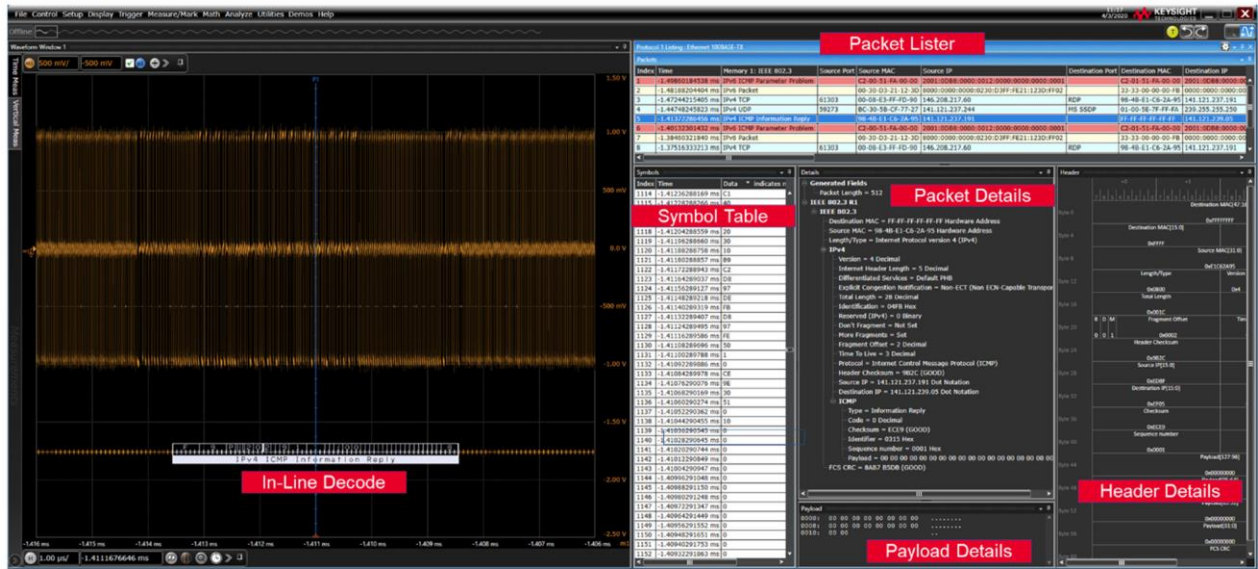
File Control Setup Display Trigger Measure/Mark Math Analyze Utilities Demos Help

KEYSIGHT TECHNOLOGIES

4/3/2020

Offline

Waveform Window 1

500 mV/ -500 mV

1.50 V
1.00 V
500 mV
0.0 V
-500 mV
-1.00 V
-1.50 V
-2.00 V

IPv4 ICMP Information Reply

In-Line Decode

-1.416 ms -1.415 ms -1.414 ms -1.413 ms -1.412 ms -1.411 ms -1.410 ms -1.409 ms -1.408 ms -1.407 ms -1.406 ms

1.00 µs/ -1.4111676646 ms

Protocol 1 Listing : Ethernet 100BASE-T1

Packet Lister

Packets

| Index | Time | Memory 1: IEEE 802.3 | Source Port | Source MAC | Source IP | Destination Port | Destination MAC | Destination IP |
|---|---|---|---|---|---|---|---|---|
| 1 | -1.49860184538 ms | IPv6 ICMP Parameter Problem | | C2-00-51-FA-00-00 | 2001:0DB8:0000:0012:0000:0000:0000:0001 | | C2-01-51-FA-00-00 | 2001:0DB8:0000:00 |
| 2 | -1.48188204404 ms | IPv6 Packet | | 00-30-03-21-12-3D | 8000:0000:0000:0230:D3FF:FE21:123D:FF02 | | 33-33-00-00-00-FB | 0000:0000:0000:00 |
| 3 | -1.47244215405 ms | IPv4 TCP | 61303 | 00-08-E3-FF-FD-90 | 146.208.217.60 | RDP | 98-4B-E1-C6-2A-95 | 141.121.237.191 |
| 4 | -1.44748245823 ms | IPv4 UDP | 59273 | BC-30-5B-CF-77-27 | 141.121.237.244 | MS SSDP | 01-00-5E-7F-FF-FA | 239.255.255.250 |
| 5 | -1.41377286456 ms | IPv4 ICMP Information Reply | | 98-4B-E1-C6-2A-95 | 141.121.237.191 | | FF-FF-FF-FF-FF-FF | 141.121.239.05 |
| 6 | -1.40152301432 ms | IPv6 ICMP Parameter Problem | | C2-00-51-FA-00-00 | 2001:0DB8:0000:0012:0000:0000:0000:0001 | | C2-01-51-FA-00-00 | 2001:0DB8:0000:00 |
| 7 | -1.38480321840 ms | IPv6 Packet | | 00-30-03-21-12-3D | 8000:0000:0000:0230:D3FF:FE21:123D:FF02 | | 33-33-00-00-00-FB | 0000:0000:0000:00 |
| 8 | -1.37516333213 ms | IPv4 TCP | 61303 | 00-08-E3-FF-FD-90 | 146.208.217.60 | RDP | 98-4B-E1-C6-2A-95 | 141.121.237.191 |

Symbols

Symbol Table

| Index | Time | Data | Indicates |
|---|---|---|---|
| 1114 | -1.41236288169 ms | C1 | |
| 1115 | -1.41228288366 ms | 40 | |
| 1118 | -1.41204288559 ms | 20 | |
| 1119 | -1.41196288660 ms | 30 | |
| 1120 | -1.41188288758 ms | 10 | |
| 1121 | -1.41180288857 ms | B9 | |
| 1122 | -1.41172288943 ms | C2 | |
| 1123 | -1.41164289037 ms | D8 | |
| 1124 | -1.41156289127 ms | 97 | |
| 1125 | -1.41148289218 ms | D8 | |
| 1126 | -1.41140289319 ms | FB | |
| 1127 | -1.41132289407 ms | D8 | |
| 1128 | -1.41124289495 ms | 97 | |
| 1129 | -1.41116289586 ms | FE | |
| 1130 | -1.41108289696 ms | 50 | |
| 1131 | -1.41100289788 ms | 1 | |
| 1132 | -1.41092289886 ms | 00 | |
| 1133 | -1.41084289978 ms | CE | |
| 1134 | -1.41076290076 ms | 9E | |
| 1135 | -1.41068290169 ms | 30 | |
| 1136 | -1.41060290274 ms | 51 | |
| 1137 | -1.41052290362 ms | 0 | |
| 1138 | -1.41044290455 ms | 10 | |
| 1139 | -1.41036290545 ms | 0 | |
| 1140 | -1.41028290645 ms | 0 | |
| 1141 | -1.41020290744 ms | 0 | |
| 1142 | -1.41012290849 ms | 0 | |
| 1143 | -1.41004290947 ms | 0 | |
| 1144 | -1.40996291046 ms | 0 | |
| 1145 | -1.40988291150 ms | 0 | |
| 1146 | -1.40980291248 ms | 0 | |
| 1147 | -1.40972291347 ms | 0 | |
| 1148 | -1.40964291449 ms | 0 | |
| 1149 | -1.40956291552 ms | 0 | |
| 1150 | -1.40948291651 ms | 0 | |
| 1151 | -1.40940291753 ms | 0 | |
| 1152 | -1.40932291863 ms | 0 | |

Details

Packet Details

Generated Fields
Packet Length = 512
IEEE 802.3 R1
IEEE 802.3
Destination MAC = FF-FF-FF-FF-FF-FF Hardware Address
Source MAC = 98-4B-E1-C6-2A-95 Hardware Address
Length/Type = Internet Protocol version 4 (IPv4)
IPv4
Version = 4 Decimal
Internet Header Length = 5 Decimal
Differentiated Services = Default PHB
Explicit Congestion Notification = Non-ECT (Non ECN-Capable Transpo
Total Length = 28 Decimal
Identification = 04FB Hex
Reserved (IPv4) = 0 Binary
Don't Fragment = Not Set
More Fragments = Set
Fragment Offset = 2 Decimal
Time To Live = 3 Decimal
Protocol = Internet Control Message Protocol (ICMP)
Header Checksum = 982C (GOOD)
Source IP = 141.121.237.191 Dot Notation
Destination IP = 141.121.239.05 Dot Notation
ICMP
Type = Information Reply
Code = 0 Decimal
Checksum = ECE9 (GOOD)
Identifier = 0315 Hex
Sequence number = 0001 Hex
Payload = 00 00 00 00 00 00 00 00 00 00 00 00 00 00 00 00
FCS CRC = 8AB7 B5DB (GOOD)

Payload

0000: 00 00 00 00 00 00 00 00 ........
0008: 00 00 00 00 00 00 00 00 ........
0010: 00 00

Payload Details

Header

Header Details

Destination MAC[47:16]
0xFFFFFFFF
Destination MAC[15:0]
0xFFFF
Source MAC[31:0]
0xE1C62A95
Length/Type
Version
0x0800
0x4
Total Length
0x001C
Fragment Offset
0 D M
0 0 1
0x0002
Header Checksum
0x982C
Source IP[15:0]
0xEDBF
Destination IP[15:0]
0xEF05
Checksum
0xECE9
Sequence number
0x0001
Payload[127:96]
0x00000000
Payload[31:0]
0x00000000
FCS CRC